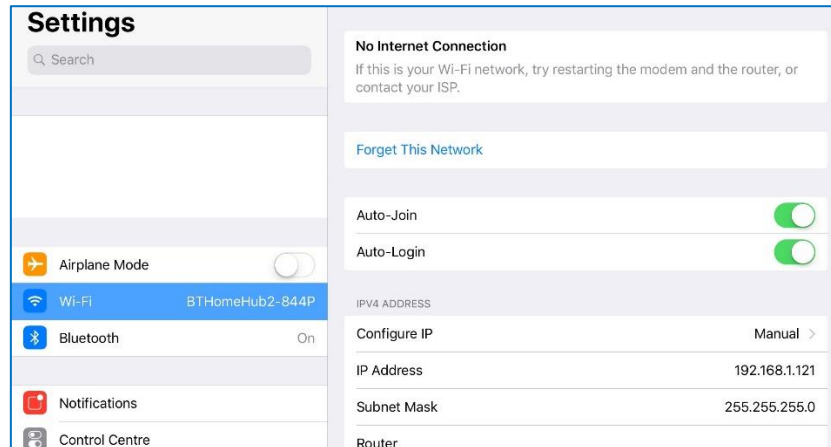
Settings

Search

Airplane Mode

Wi-Fi BTHomeHub2-844P

Bluetooth On

Notifications

Control Centre

No Internet Connection
If this is your Wi-Fi network, try restarting the modem and the router, or contact your ISP.

Forget This Network

Auto-Join

Auto-Login

IPV4 ADDRESS

Configure IP Manual

IP Address 192.168.1.121

Subnet Mask 255.255.255.0

Router